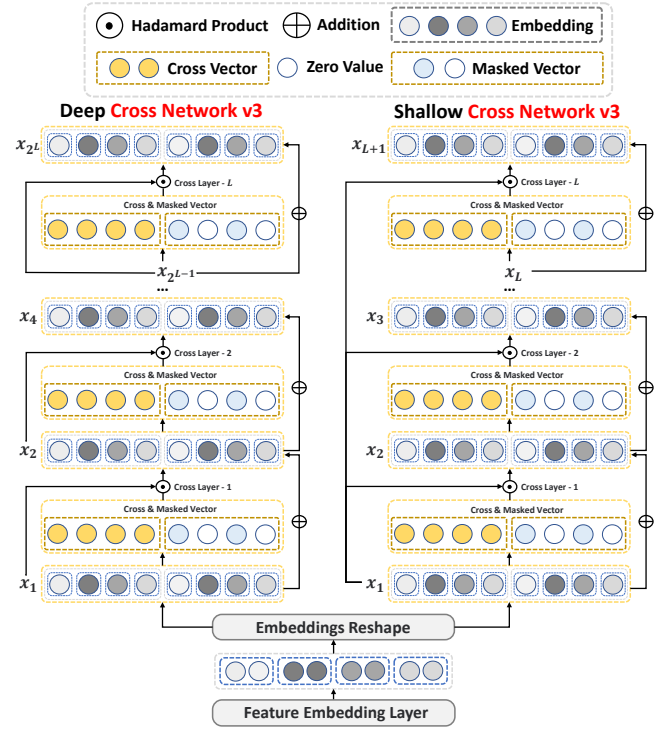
Hadamard Product
Addition
Embedding
Cross Vector
Zero Value
Masked Vector

Deep Cross Network v3

$x_{2^L}$
Cross Layer - $L$
Cross & Masked Vector
$x_{2^{L-1}}$
...
$x_4$
Cross Layer - 2
Cross & Masked Vector
$x_2$
Cross Layer - 1
Cross & Masked Vector
$x_1$

Shallow Cross Network v3

$x_{L+1}$
Cross Layer - $L$
Cross & Masked Vector
$x_L$
...
$x_3$
Cross Layer - 2
Cross & Masked Vector
$x_2$
Cross Layer - 1
Cross & Masked Vector
$x_1$

Embeddings Reshape
Feature Embedding Layer